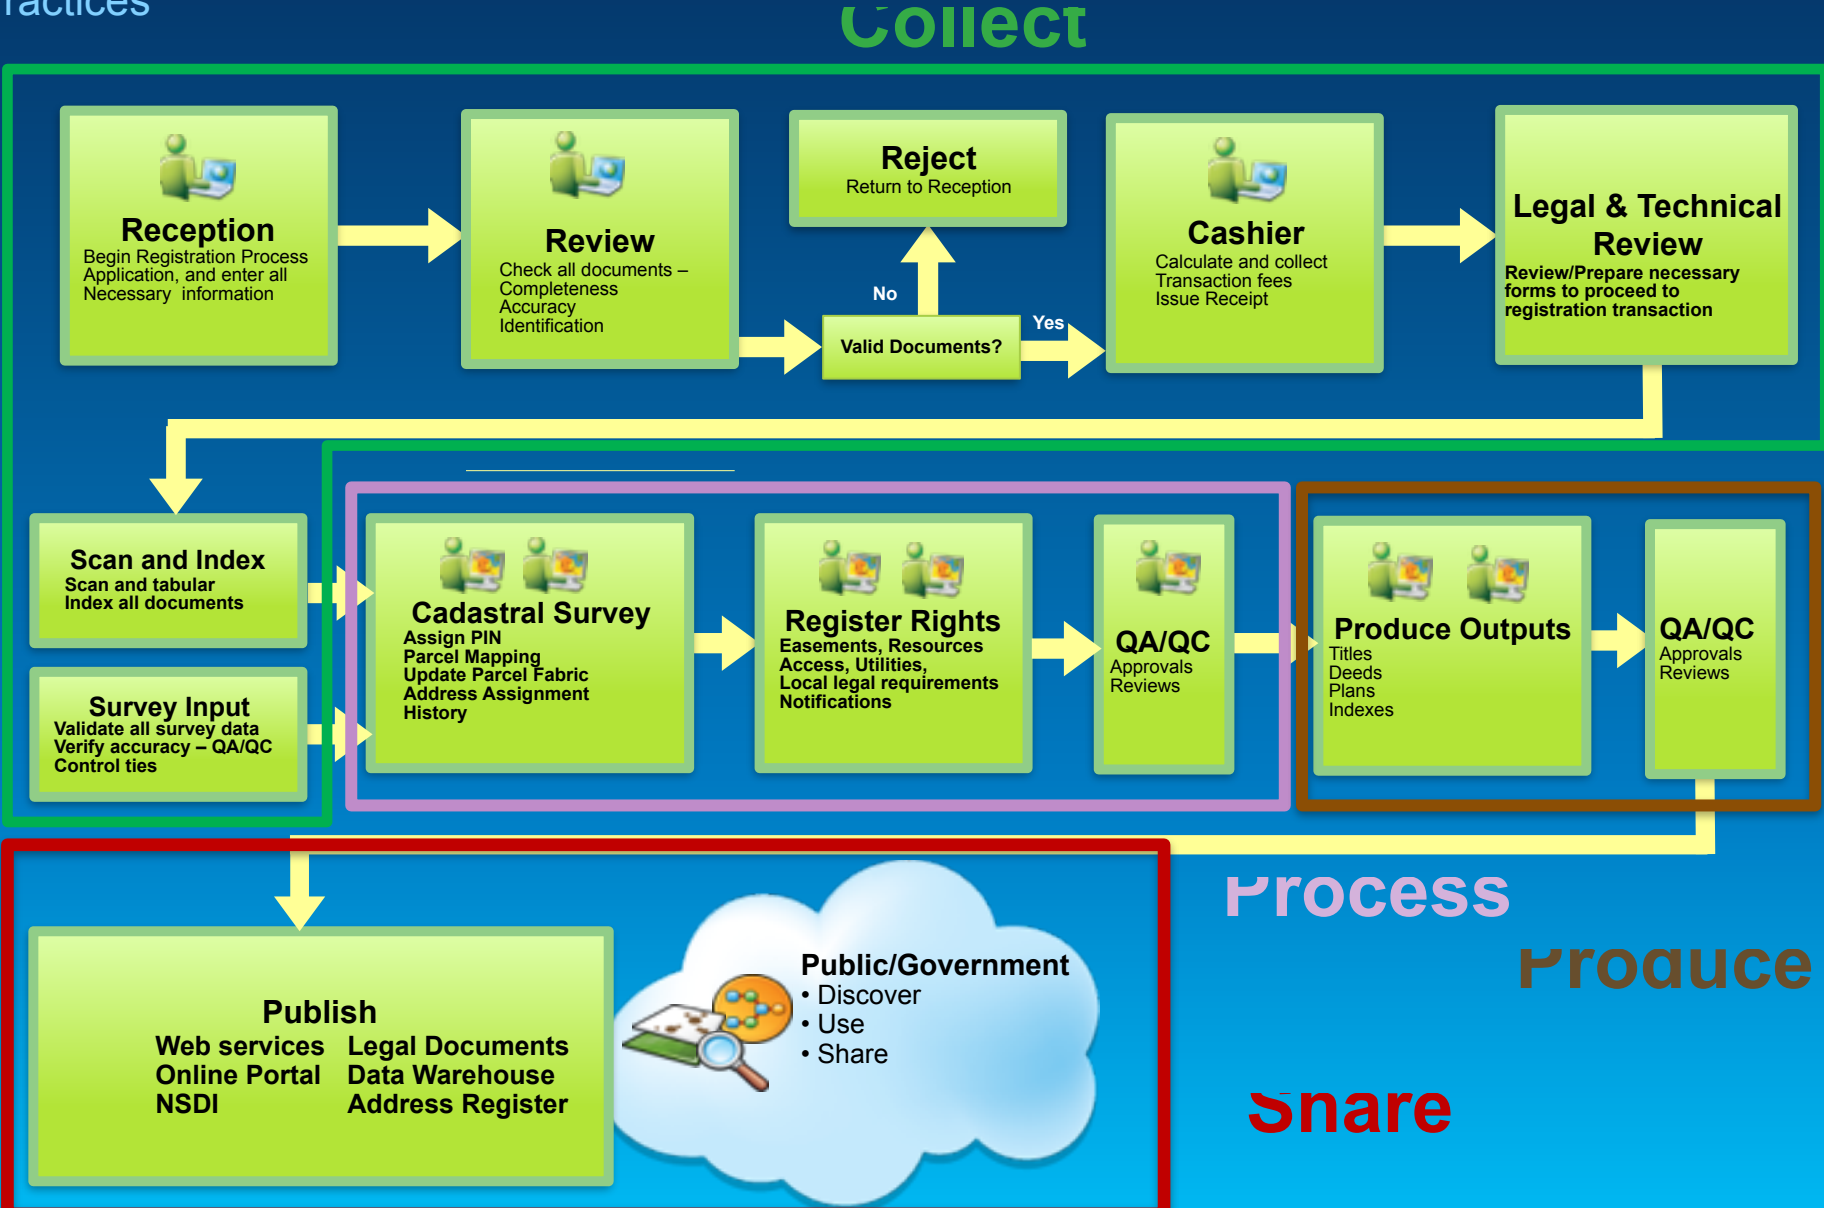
ractices

Collect

Reception
Begin Registration Process Application, and enter all Necessary information

Review
Check all documents – Completeness Accuracy Identification

Reject
Return to Reception

No

Valid Documents?

Yes

Cashier
Calculate and collect Transaction fees Issue Receipt

Legal & Technical Review
Review/Prepare necessary forms to proceed to registration transaction

Scan and Index
Scan and tabular Index all documents

Survey Input
Validate all survey data Verify accuracy – QA/QC Control ties

Cadastral Survey
Assign PIN
Parcel Mapping
Update Parcel Fabric
Address Assignment
History

Register Rights
Easements, Resources
Access, Utilities,
Local legal requirements
Notifications

QA/QC
Approvals
Reviews

Produce Outputs
Titles
Deeds
Plans
Indexes

QA/QC
Approvals
Reviews

Process

Produce

Publish
Web services
Online Portal
NSDI
Legal Documents
Data Warehouse
Address Register

Public/Government
• Discover
• Use
• Share

Share